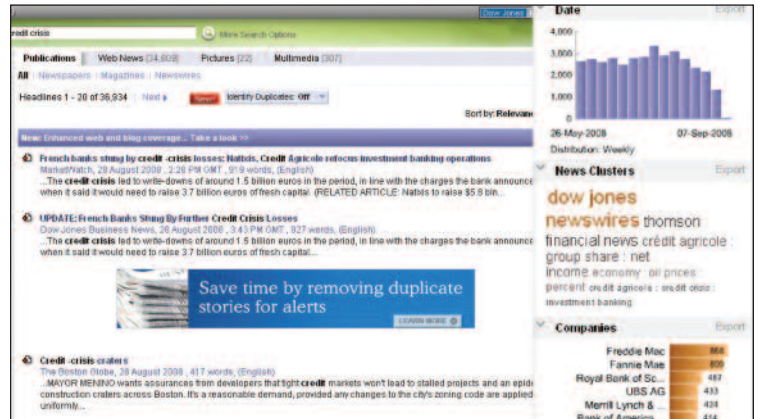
redit crisis
More Search Options
Dow Jones

Publications | Web News (34,609) | Pictures (22) | Multimedia (307)

All | Newspapers | Magazines | Newswires

Headlines 1 - 20 of 36,934 | Next ▸ | Identify Duplicates: Off

Sort by: Relevan

New: Enhanced web and blog coverage... Take a look >>

French banks stung by credit -crisis losses; Natixis, Credit Agricole refocus investment banking operations
MarketWatch, 28 August 2008 , 2:26 PM GMT , 919 words, (English)
...The credit crisis led to write-downs of around 1.5 billion euros in the period, in line with the charges the bank announce when it said it would need to raise 3.7 billion euros of fresh capital. (RELATED ARTICLE: Natixis to raise $5.8 bln...

UPDATE: French Banks Stung By Further Credit Crisis Losses
Dow Jones Business News, 28 August 2008 , 3:43 PM GMT , 827 words, (English)
...The credit crisis led to write-downs of around 1.5 billion euros in the period, in line with the charges the bank announce when it said it would need to raise 3.7 billion euros of fresh capital....

Save time by removing duplicate stories for alerts
LEARN MORE

Credit -crisis craters
The Boston Globe, 28 August 2008 , 417 words, (English)
...MAYOR MENINO wants assurances from developers that tight credit markets won't lead to stalled projects and an epid construction craters across Boston. It's a reasonable demand, provided any changes to the city's zoning code are applied uniformly...

Date
Export
3,000
2,000
1,000
0
26-May-2008
07-Sep-2008
Distribution: Weekly

News Clusters
Export
dow jones
newswires thomson
financial news crédit agricole
group share : net
income economy : oil prices
percent crédit agricole : crédit crisis :
investment banking

Companies
Export
Freddie Mac
Fannie Mae
Royal Bank of Sc...
UBS AG
Merrill Lynch &
Bank of America
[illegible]
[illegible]
487
433
424
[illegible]